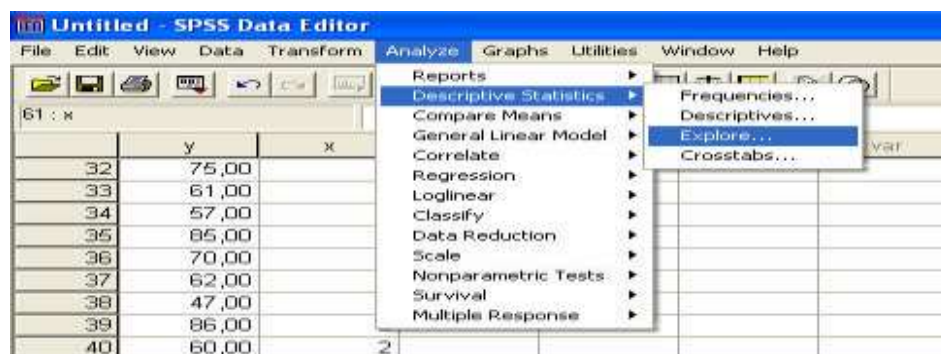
Untitled - SPSS Data Editor

File Edit View Data Transform Analyze Graphs Utilities Window Help

61 : x

| | y | x |
|---|---|---|
| 32 | 75,00 | |
| 33 | 61,00 | |
| 34 | 57,00 | |
| 35 | 85,00 | |
| 36 | 70,00 | |
| 37 | 62,00 | |
| 38 | 47,00 | |
| 39 | 86,00 | |
| 40 | 60,00 | 2 |

Reports
Descriptive Statistics
Compare Means
General Linear Model
Correlate
Regression
Loglinear
Classify
Data Reduction
Scale
Nonparametric Tests
Survival
Multiple Response

Frequencies...
Descriptives...
Explore...
Crosstabs...

var